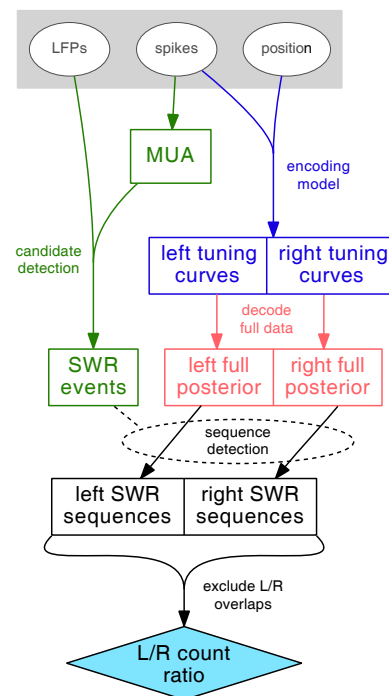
LFPs

spikes

position

MUA

encoding model

candidate detection

left tuning curves

right tuning curves

decode full data

SWR events

left full posterior

right full posterior

sequence detection

left SWR sequences

right SWR sequences

exclude L/R overlaps

L/R count ratio